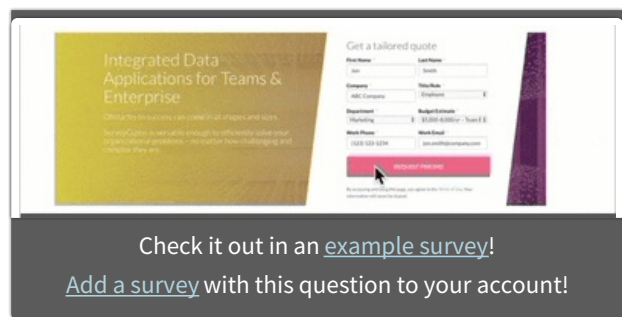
Integrated Data Applications for Teams & Enterprise

Obstacles to success can come in all shapes and sizes.

SurveyGizmo is versatile enough to efficiently solve your organizational problems – no matter how challenging and complex they are.

Get a tailored quote

First Name
Jan

Last Name
Smith

Company
ABC Company

Title/Role
Employee

Department
Marketing

Budget Estimate
$5,000-8,000/yr - Team E

Work Phone
(123) 123-1234

Work Email
jan.smith@abccompany.com

REQUEST PRICING

By accessing and using this page, you agree to the Terms of Use. Your information will never be shared.

Check it out in an example survey!

Add a survey with this question to your account!